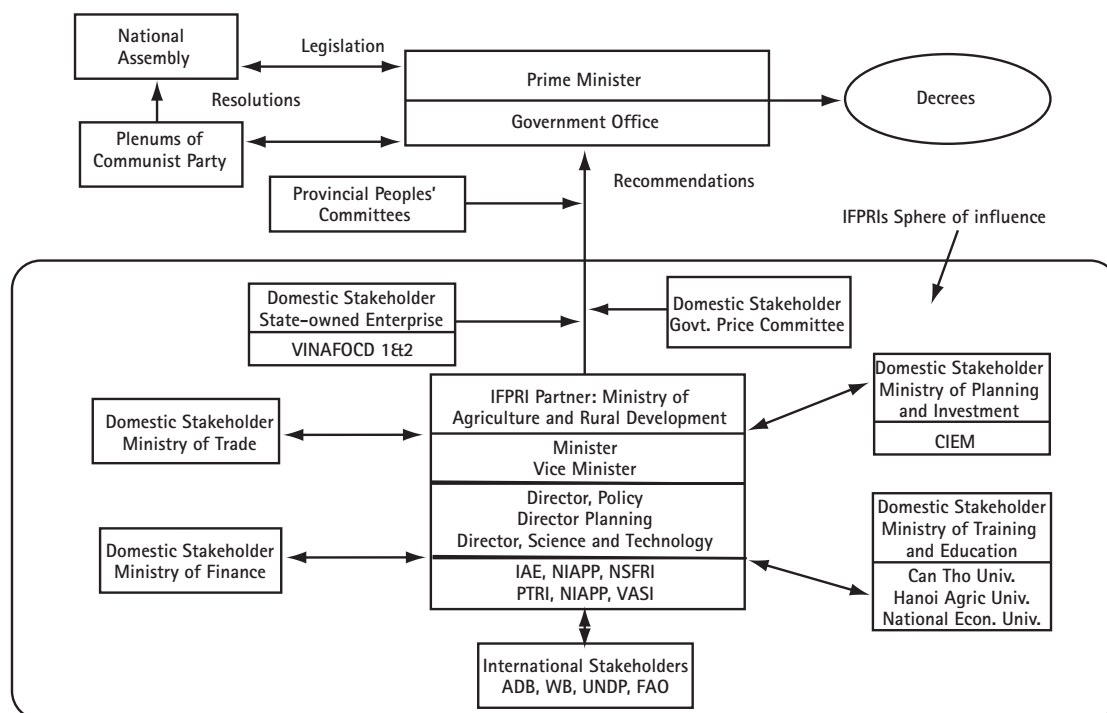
National Assembly

Legislation

Resolutions

Prime Minister

Government Office

Decrees

Plenums of Communist Party

Provincial Peoples' Committees

Recommendations

IFPRIs Sphere of influence

Domestic Stakeholder
State-owned Enterprise

VINAFOCD 1&2

Domestic Stakeholder
Govt. Price Committee

Domestic Stakeholder
Ministry of Trade

IFPRI Partner: Ministry of Agriculture and Rural Development

Minister
Vice Minister

Director, Policy
Director Planning
Director, Science and Technology

IAE, NIAPP, NSFRI
PTRI, NIAPP, VASI

Domestic Stakeholder
Ministry of Planning and Investment

CIEM

Domestic Stakeholder
Ministry of Finance

Domestic Stakeholder
Ministry of Training and Education

Can Tho Univ.
Hanoi Agric Univ.
National Econ. Univ.

International Stakeholders
ADB, WB, UNDP, FAO